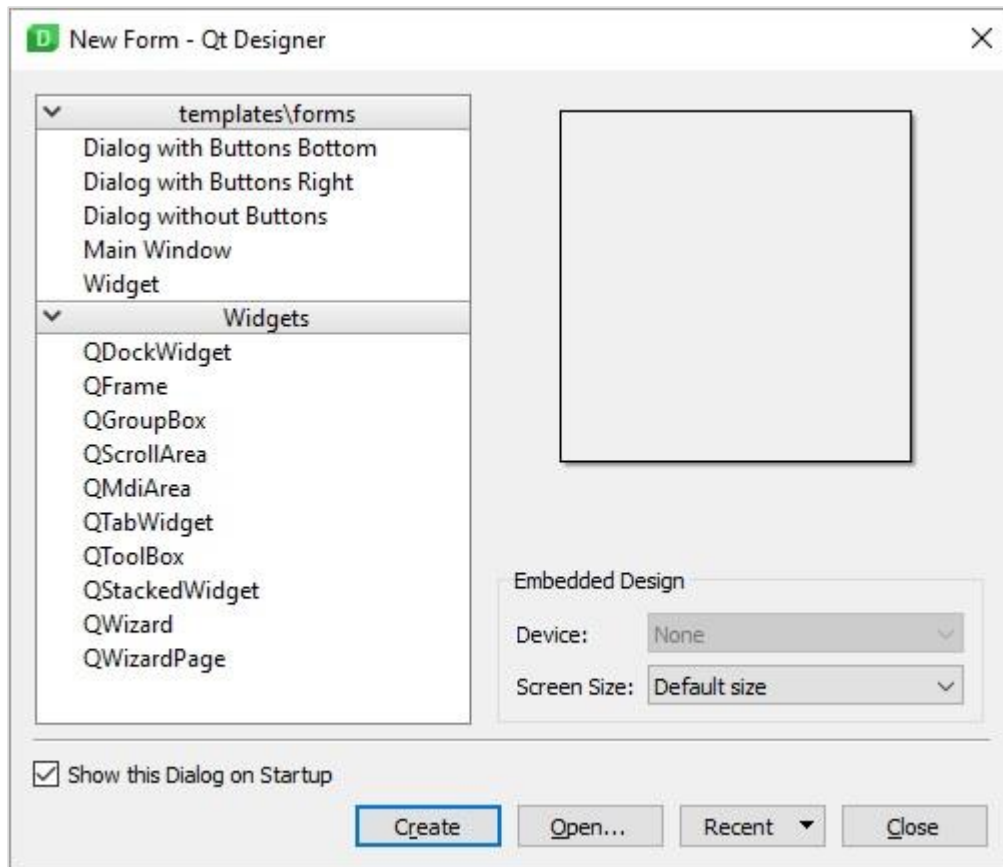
D New Form - Qt Designer

templates\forms
Dialog with Buttons Bottom
Dialog with Buttons Right
Dialog without Buttons
Main Window
Widget

Widgets
QDockWidget
QFrame
QGroupBox
QScrollArea
QMdiArea
QTabWidget
QToolBox
QStackedWidget
QWizard
QWizardPage

Embedded Design
Device: None
Screen Size: Default size

Show this Dialog on Startup

Create
Open...
Recent
Close